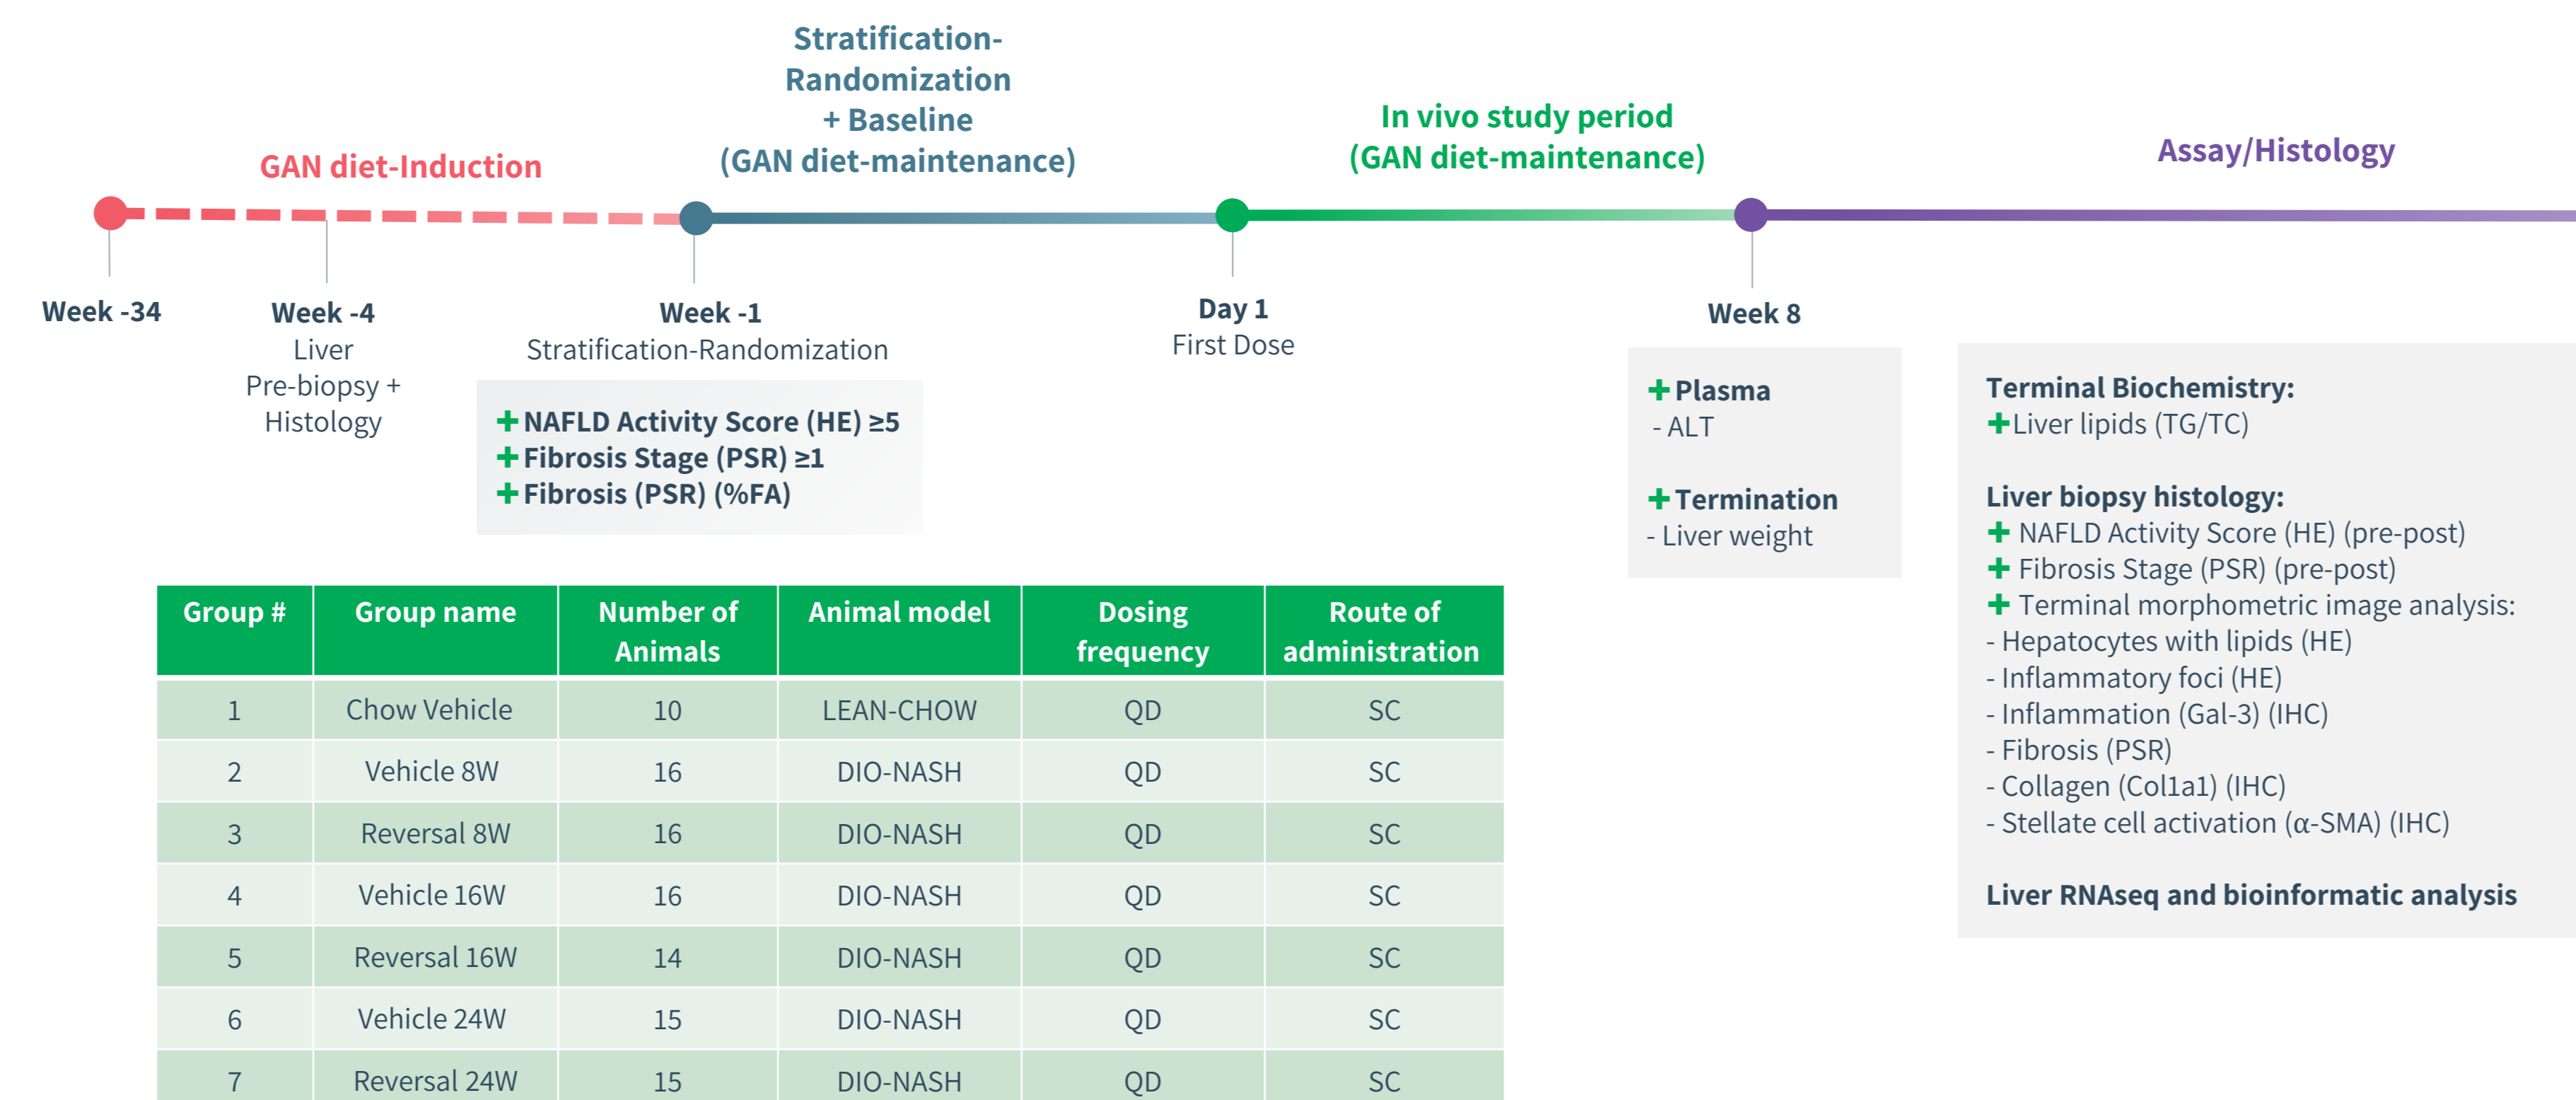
Stratification-Randomization + Baseline (GAN diet-maintenance)

GAN diet-Induction

In vivo study period (GAN diet-maintenance)

Assay/Histology

Week -34

Week -4
Liver Pre-biopsy + Histology

Week -1
Stratification-Randomization

+NAFLD Activity Score (HE) ≥5
+Fibrosis Stage (PSR) ≥1
+Fibrosis (PSR) (%FA)

Day 1
First Dose

Week 8

+Plasma
- ALT

+Termination
- Liver weight

Terminal Biochemistry:
+Liver lipids (TG/TC)

Liver biopsy histology:
+ NAFLD Activity Score (HE) (pre-post)
+ Fibrosis Stage (PSR) (pre-post)
+ Terminal morphometric image analysis:
- Hepatocytes with lipids (HE)
- Inflammatory foci (HE)
- Inflammation (Gal-3) (IHC)
- Fibrosis (PSR)
- Collagen (Col1a1) (IHC)
- Stellate cell activation (α-SMA) (IHC)

Liver RNAseq and bioinformatic analysis

| Group # | Group name | Number of Animals | Animal model | Dosing frequency | Route of administration |
|---|---|---|---|---|---|
| 1 | Chow Vehicle | 10 | LEAN-CHOW | QD | SC |
| 2 | Vehicle 8W | 16 | DIO-NASH | QD | SC |
| 3 | Reversal 8W | 16 | DIO-NASH | QD | SC |
| 4 | Vehicle 16W | 16 | DIO-NASH | QD | SC |
| 5 | Reversal 16W | 14 | DIO-NASH | QD | SC |
| 6 | Vehicle 24W | 15 | DIO-NASH | QD | SC |
| 7 | Reversal 24W | 15 | DIO-NASH | QD | SC |